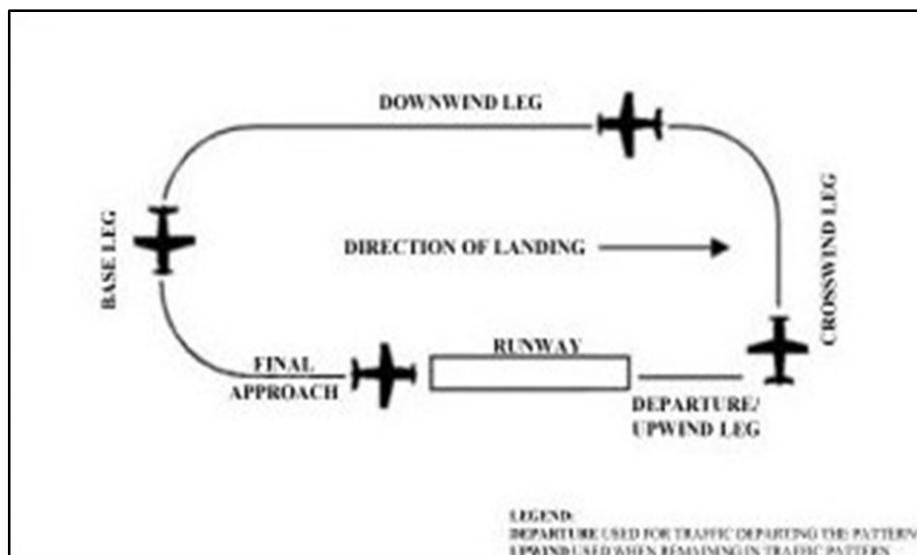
DOWNWIND LEG

BASE LEG

DIRECTION OF LANDING

CROSSWIND LEG

FINAL APPROACH

RUNWAY

DEPARTURE/ UPWIND LEG

LEGEND:
DEPARTURE USED FOR TRAFFIC DEPARTING THE PATTERN
UPWIND USED WHEN REMAINING IN TRAFFIC PATTERN